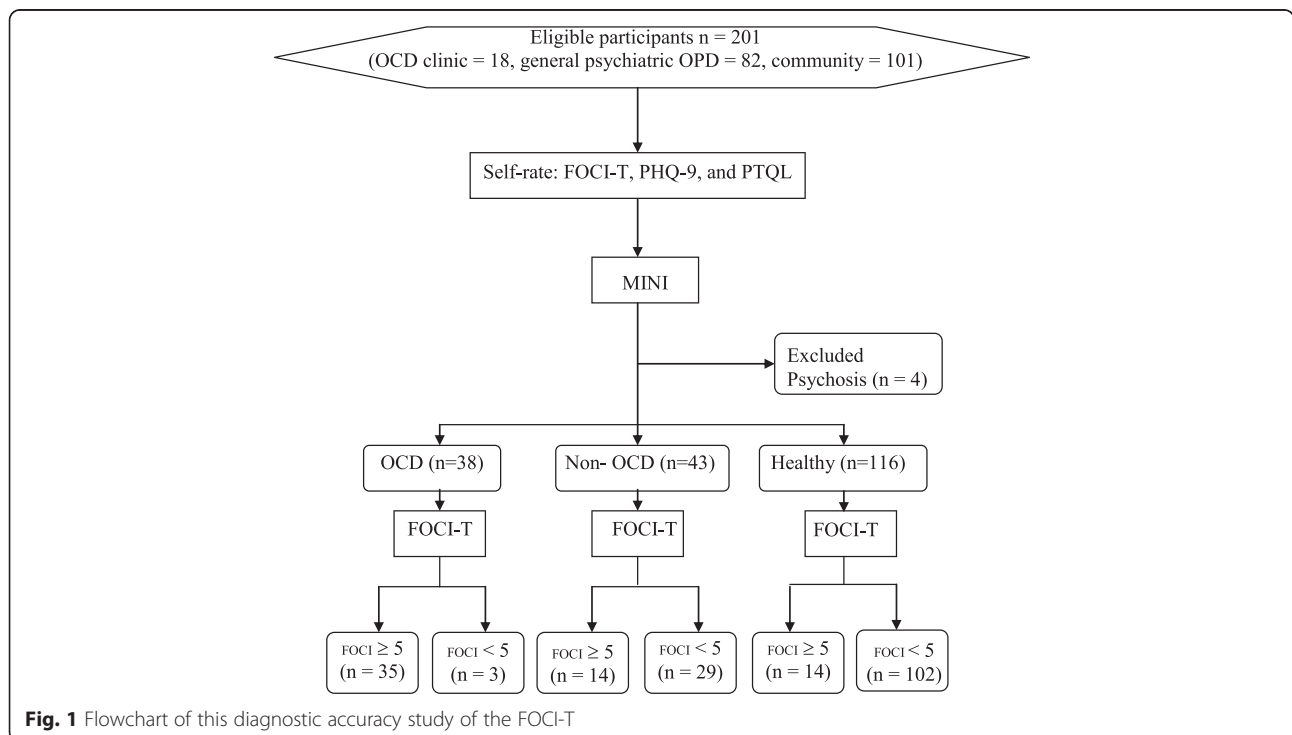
Eligible participants n = 201
(OCD clinic = 18, general psychiatric OPD = 82, community = 101)

Self-rate: FOCI-T, PHQ-9, and PTQL

MINI

Excluded
Psychosis (n = 4)

OCD (n=38)

Non- OCD (n=43)

Healthy (n=116)

FOCI-T

FOCI-T

FOCI-T

FOCI $\geq 5$
(n = 35)

FOCI $< 5$
(n = 3)

FOCI $\geq 5$
(n = 14)

FOCI $< 5$
(n = 29)

FOCI $\geq 5$
(n = 14)

FOCI $< 5$
(n = 102)

Fig. 1 Flowchart of this diagnostic accuracy study of the FOCI-T